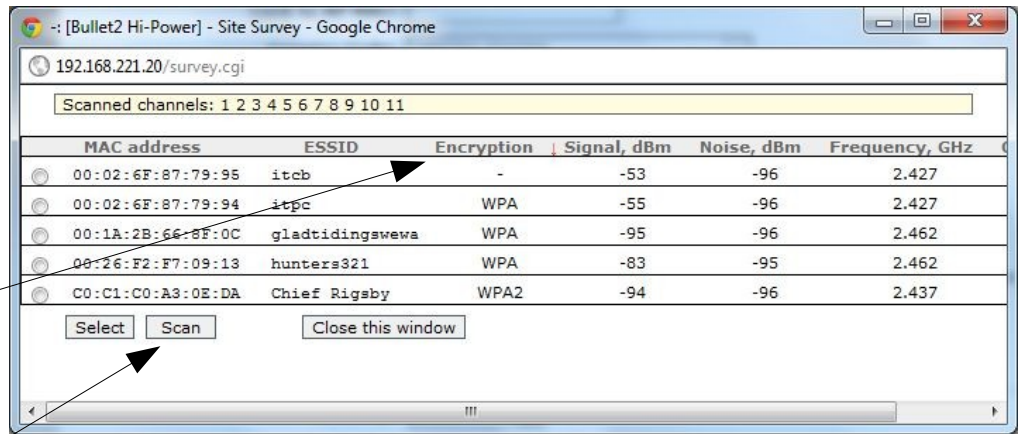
-: [Bullet2 Hi-Power] - Site Survey - Google Chrome

192.168.221.20/survey.cgi

Scanned channels: 1 2 3 4 5 6 7 8 9 10 11

| MAC address | ESSID | Encryption | ↓ Signal, dBm | Noise, dBm | Frequency, GHz |
|---|---|---|---|---|---|
| 00:02:6F:87:79:95 | itcb | - | -53 | -96 | 2.427 |
| 00:02:6F:87:79:94 | itpc | WPA | -55 | -96 | 2.427 |
| 00:1A:2B:66:8F:0C | gladtidingswewa | WPA | -95 | -96 | 2.462 |
| 00:26:F2:F7:09:13 | hunters321 | WPA | -83 | -95 | 2.462 |
| C0:C1:C0:A3:0E:DA | Chief Rigsby | WPA2 | -94 | -96 | 2.437 |

Select Scan Close this window